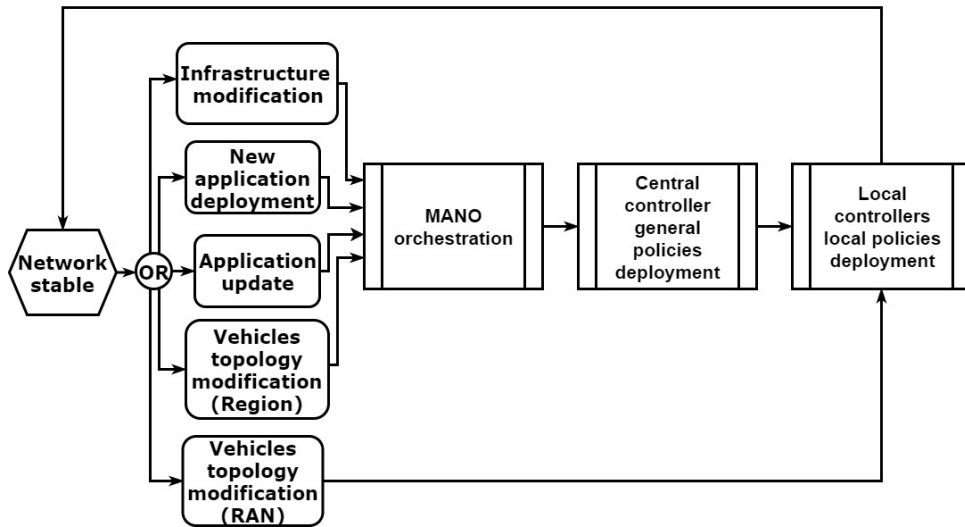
Network stable

OR

Infrastructure modification

New application deployment

Application update

Vehicles topology modification (Region)

Vehicles topology modification (RAN)

MANO orchestration

Central controller general policies deployment

Local controllers local policies deployment